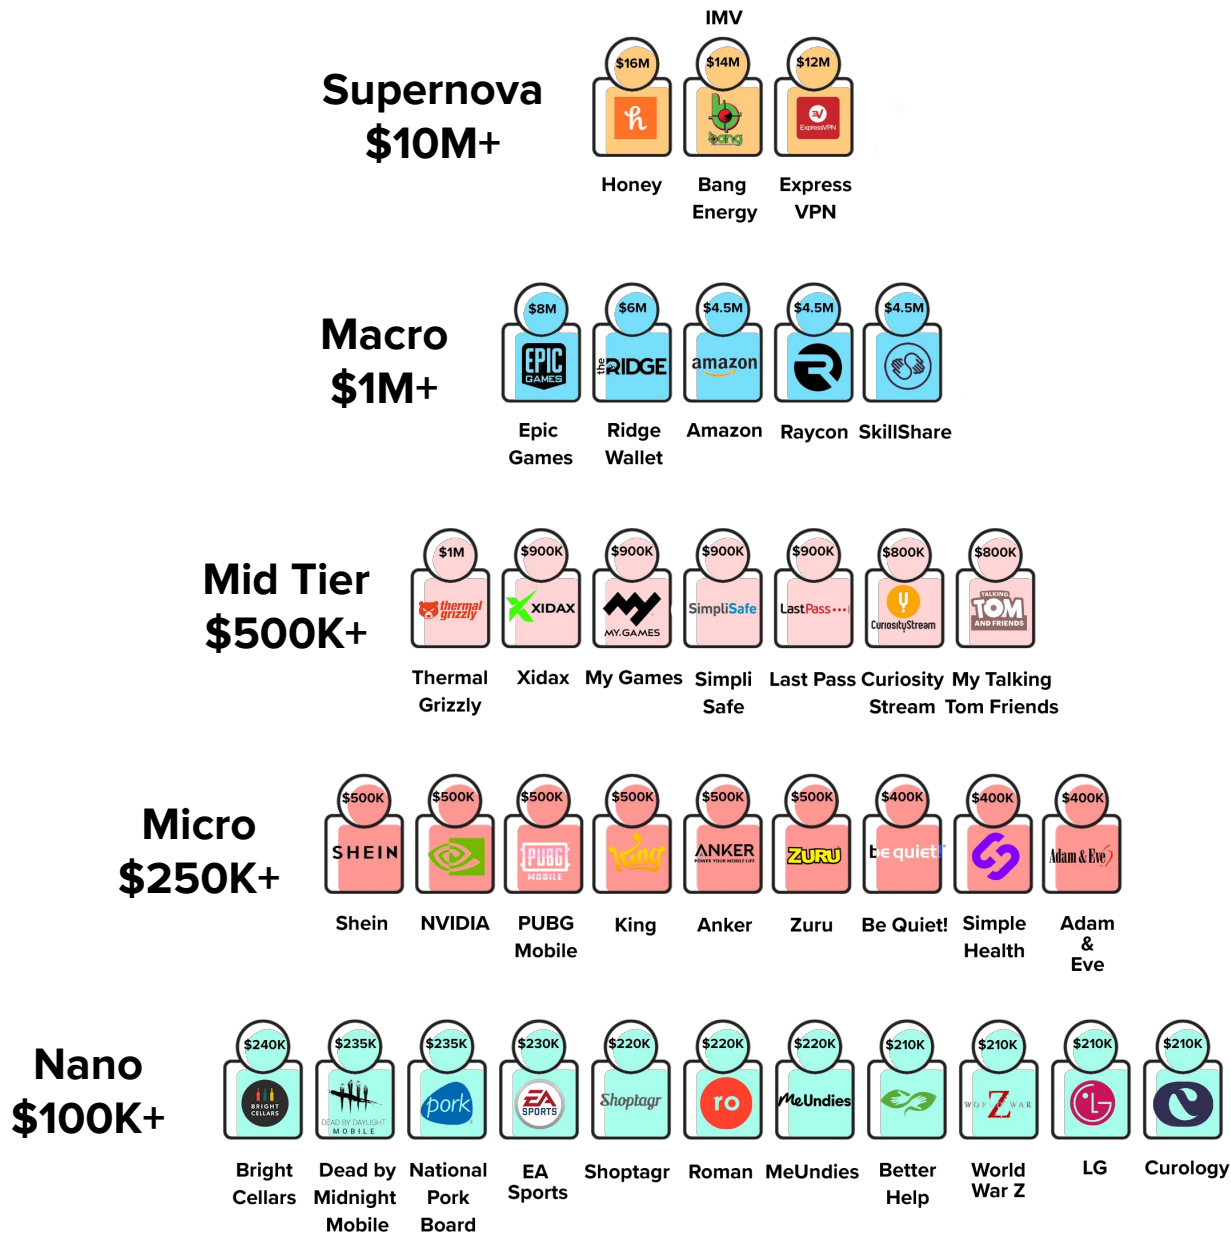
IMV

Supernova
$10M+

$16M
Honey

$14M
bang
Bang Energy

$12M
ExpressVPN
Express VPN

Macro
$1M+

$8M
EPIC GAMES
Epic Games

$6M
the RIDGE
Ridge Wallet

$4.5M
amazon
Amazon

$4.5M
Raycon

$4.5M
SkillShare

Mid Tier
$500K+

$1M
thermal grizzly
Thermal Grizzly

$900K
XIDAX
Xidax

$900K
MY.GAMES
My Games

$900K
SimpliSafe
Simpli Safe

$900K
LastPass
Last Pass

$800K
CuriosityStream
Curiosity Stream

$800K
TALKING TOM AND FRIENDS
My Talking Tom Friends

Micro
$250K+

$500K
SHEIN
Shein

$500K
NVIDIA

$500K
PUBG MOBILE
PUBG Mobile

$500K
King
King

$500K
ANKER POWER YOUR MOBILE LIFE
Anker

$500K
ZURU
Zuru

$400K
be quiet!
Be Quiet!

$400K
Simple Health

$400K
Adam & Eve
Adam & Eve

Nano
$100K+

$240K
BRIGHT CELLARS
Bright Cellars

$235K
DEAD BY DAYLIGHT MOBILE
Dead by Midnight Mobile

$235K
pork
National Pork Board

$230K
EA SPORTS
EA Sports

$220K
Shoptagr
Shoptagr

$220K
ro
Roman

$220K
MeUndies
MeUndies

$210K
Better Help

$210K
WORLD Z WAR
World War Z

$210K
LG
LG

$210K
Curology